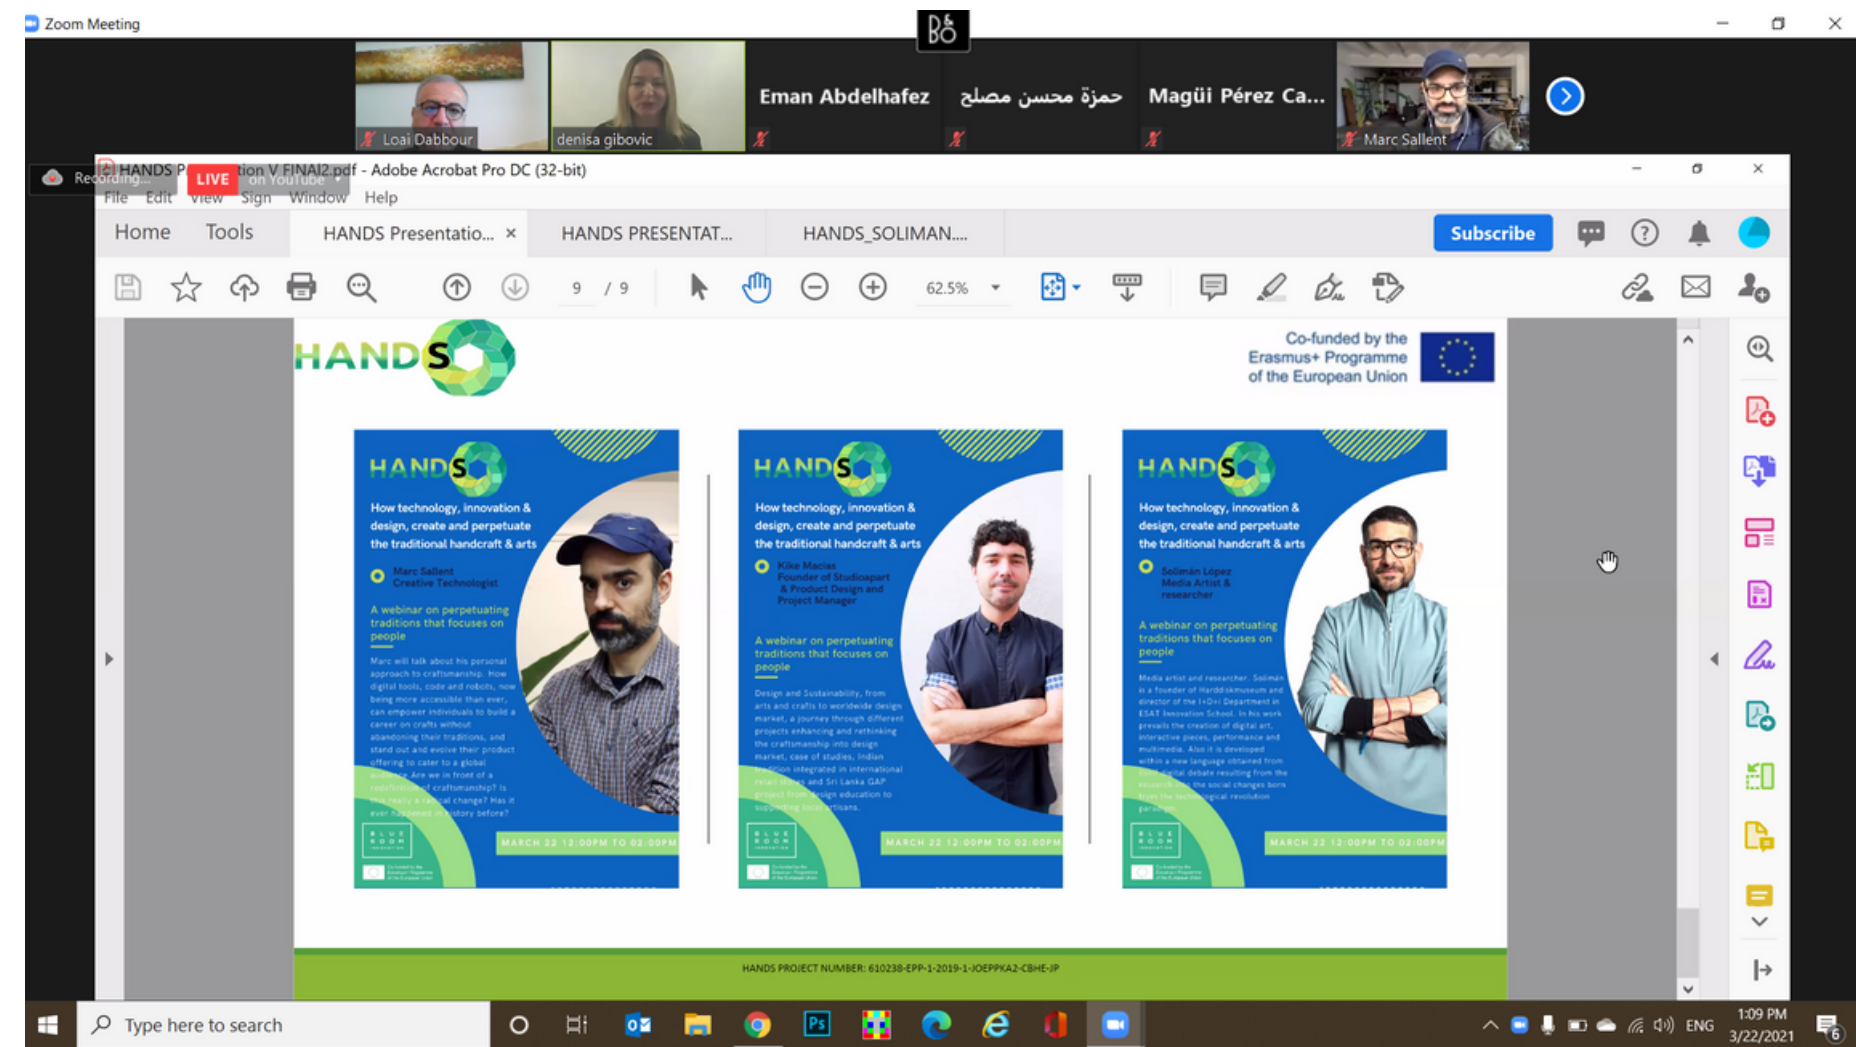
Zoom Meeting

B&O

Loai Dabbour

denisa gibovic

Eman Abdelhafez

حمزة محسن مصلح

Magüi Pérez Ca...

Marc Sallent

Recording...

LIVE on YouTube

HANDS Presentation V FINAL2.pdf - Adobe Acrobat Pro DC (32-bit)

File Edit View Sign Window Help

Home Tools HANDS Presentatio... × HANDS PRESENTAT... HANDS_SOLIMAN....

Subscribe

9 / 9

62.5%

HANDS

Co-funded by the Erasmus+ Programme of the European Union

HANDS

How technology, innovation & design, create and perpetuate the traditional handcraft & arts

Marc Sallent
Creative Technologist

A webinar on perpetuating traditions that focuses on people

Marc will talk about his personal approach to craftsmanship. How digital tools, code and robots, now being more accessible than ever, can empower individuals to build a career on crafts without abandoning their traditions, and stand out and evolve their product offering to cater to a global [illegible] Are we in front of a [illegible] of craftsmanship? Is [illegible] radical change? Has it ever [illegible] history before?

MARCH 22 12:00PM TO 02:00PM

HANDS

How technology, innovation & design, create and perpetuate the traditional handcraft & arts

Kike Macías
Founder of Studioapart & Product Design and Project Manager

A webinar on perpetuating traditions that focuses on people

Design and Sustainability, from arts and crafts to worldwide design market, a journey through different projects enhancing and rethinking the craftsmanship into design market, case of studies, Indian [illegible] integrated in international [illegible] and Sri Lanka GAP project from design education to supporting local artisans.

MARCH 22 12:00PM TO 02:00PM

HANDS

How technology, innovation & design, create and perpetuate the traditional handcraft & arts

Solimán López
Media Artist & researcher

A webinar on perpetuating traditions that focuses on people

Media artist and researcher. Solimán is a founder of Harddiskmuseum and director of the I+D+i Department in ESAT Innovation School. In his work prevails the creation of digital art, interactive pieces, performance and multimedia. Also it is developed within a new language obtained from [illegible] digital debate resulting from the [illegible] the social changes born from the technological revolution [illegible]

MARCH 22 12:00PM TO 02:00PM

HANDS PROJECT NUMBER: 610238-EPP-1-2019-1-JOEPPKA2-CBHE-JP

Type here to search

ENG 1:09 PM 3/22/2021